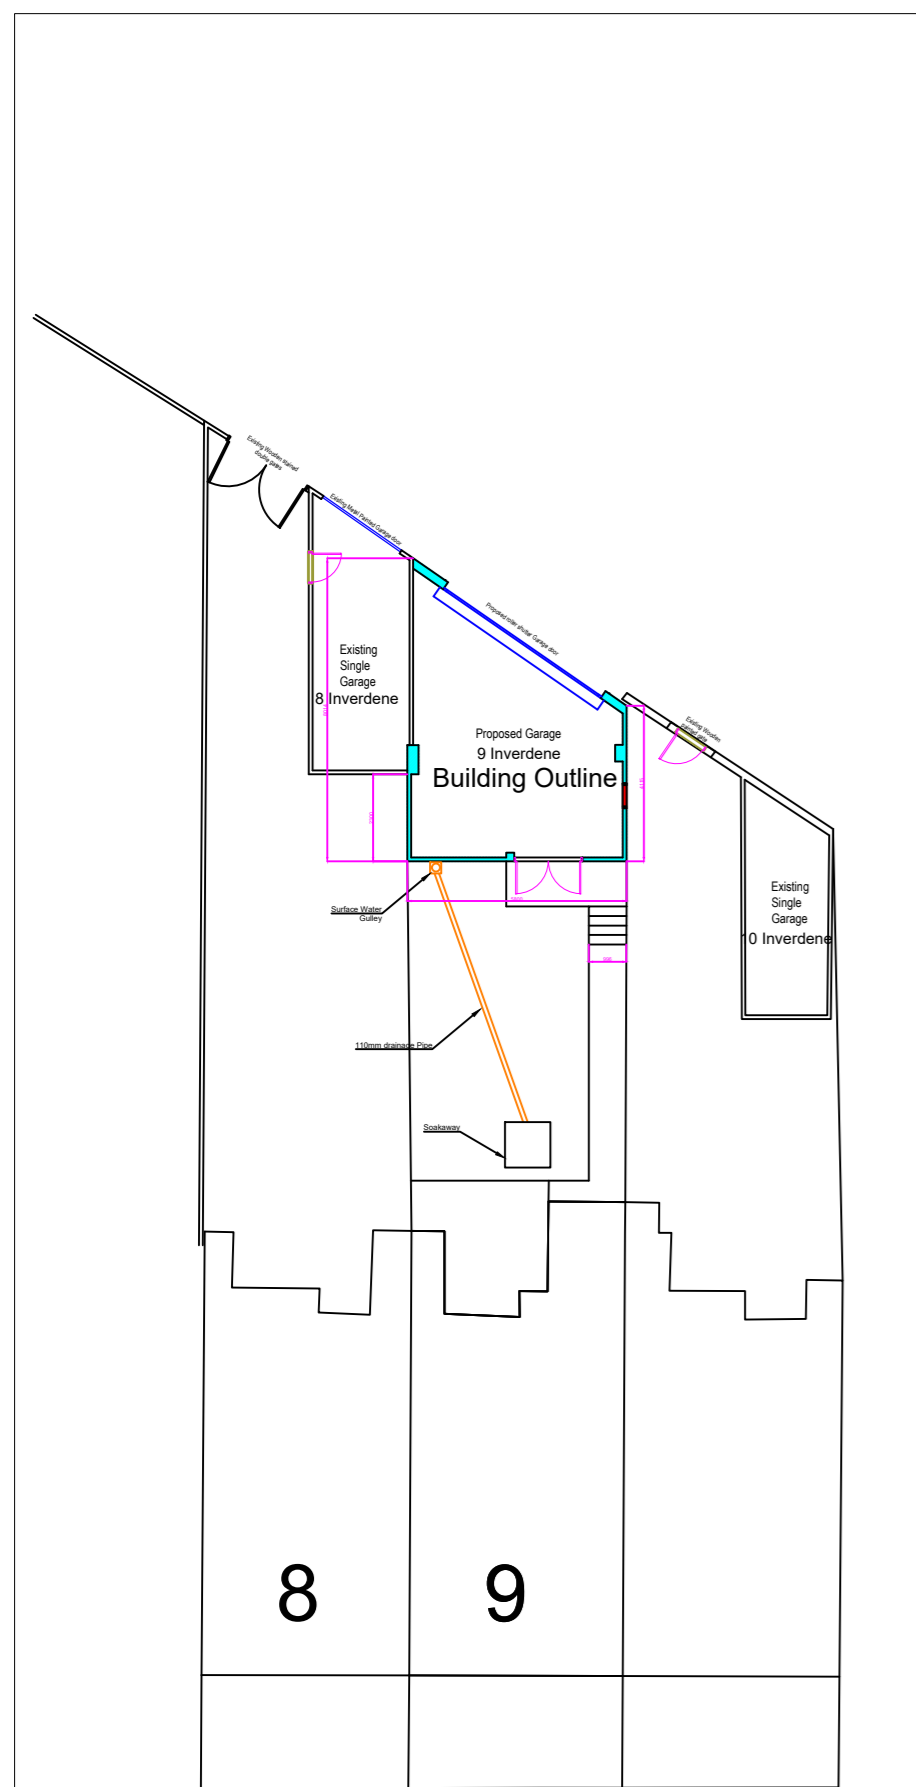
Existing Wooden stained double gates

Existing Metal Painted Garage door

Proposed roller shutter Garage door

Existing Wooden stained gate

Existing Single Garage 8 Inverdene

Proposed Garage 9 Inverdene

Building Outline

Existing Single Garage 10 Inverdene

Surface Water Gulley

110mm drainage Pipe

Soakaway

8

9